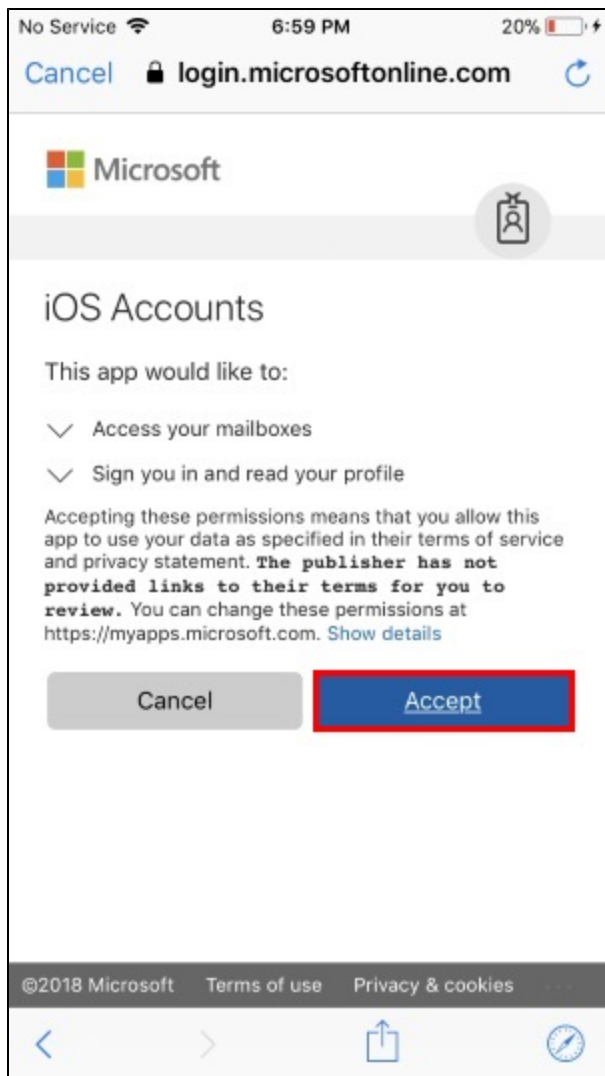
No Service 6:59 PM 20%

Cancel login.microsoftonline.com

Microsoft

iOS Accounts

This app would like to:

Access your mailboxes

Sign you in and read your profile

Accepting these permissions means that you allow this app to use your data as specified in their terms of service and privacy statement. The publisher has not provided links to their terms for you to review. You can change these permissions at https://myapps.microsoft.com. Show details

Cancel

Accept

©2018 Microsoft Terms of use Privacy & cookies